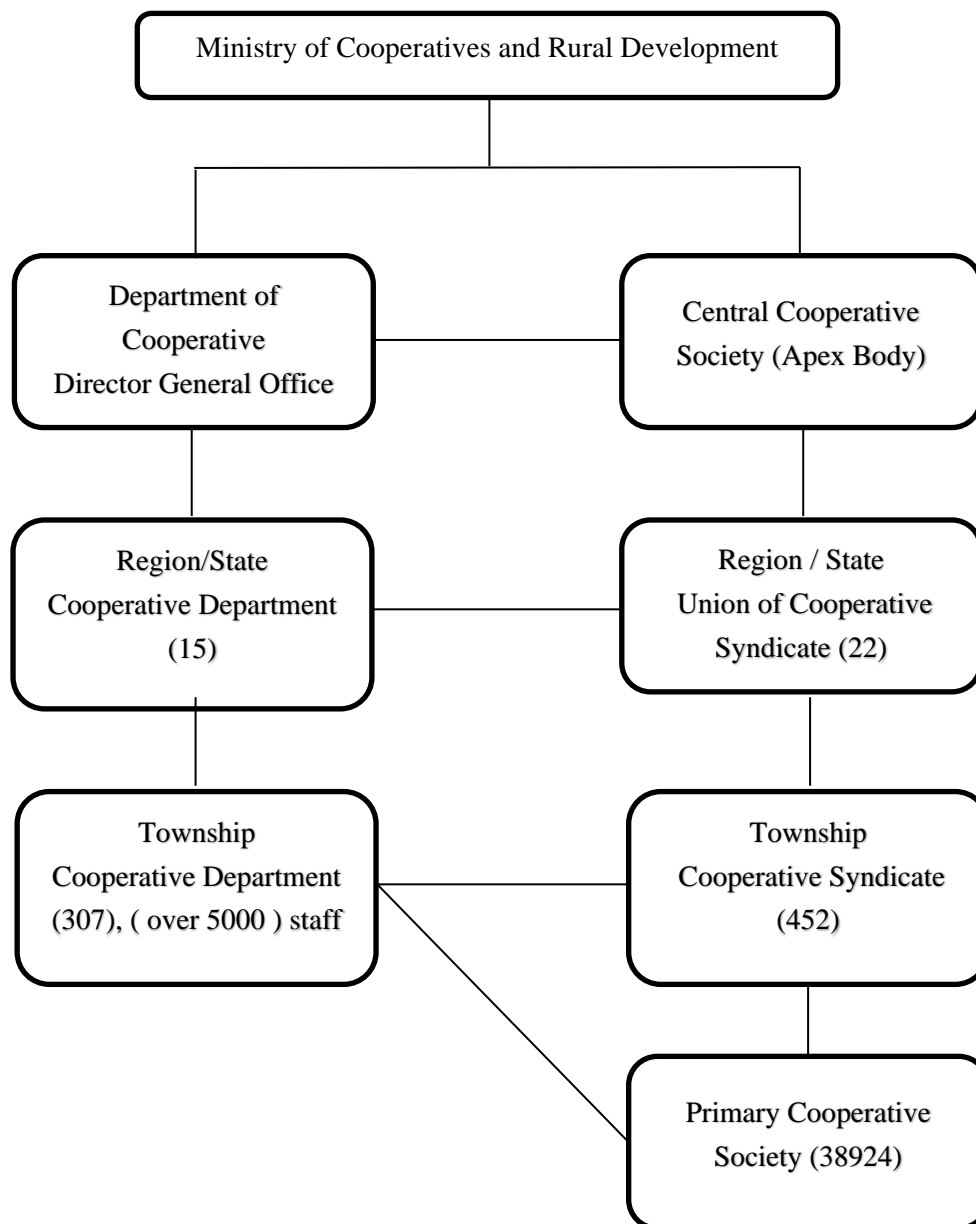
Ministry of Cooperatives and Rural Development

Department of Cooperative Director General Office

Central Cooperative Society (Apex Body)

Region/State Cooperative Department (15)

Region / State Union of Cooperative Syndicate (22)

Township Cooperative Department (307), ( over 5000 ) staff

Township Cooperative Syndicate (452)

Primary Cooperative Society (38924)